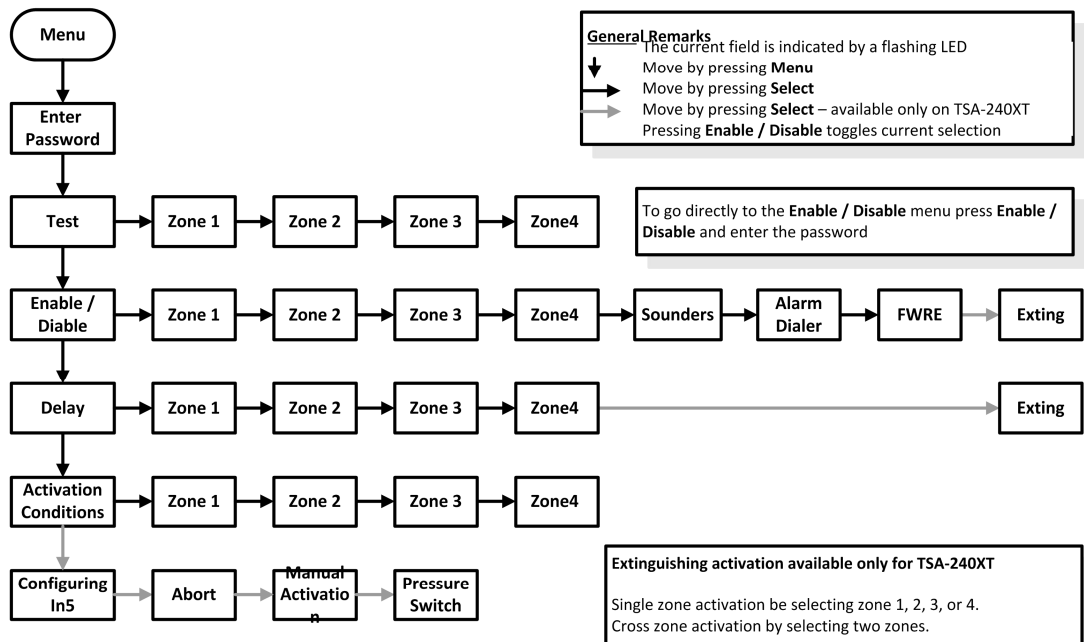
Menu

General Remarks
The current field is indicated by a flashing LED
Move by pressing **Menu**
Move by pressing **Select**
Move by pressing **Select** – available only on TSA-240XT
Pressing **Enable / Disable** toggles current selection

Enter Password

Test → Zone 1 → Zone 2 → Zone 3 → Zone4

To go directly to the **Enable / Disable** menu press **Enable / Disable** and enter the password

Enable / Diable → Zone 1 → Zone 2 → Zone 3 → Zone4 → Sounders → Alarm Dialer → FWRE → Exting

Delay → Zone 1 → Zone 2 → Zone 3 → Zone4 → Exting

Activation Conditions → Zone 1 → Zone 2 → Zone 3 → Zone4

Configuring In5 → Abort → Manual Activatio n → Pressure Switch

**Extinguishing activation available only for TSA-240XT**

Single zone activation be selecting zone 1, 2, 3, or 4.
Cross zone activation by selecting two zones.